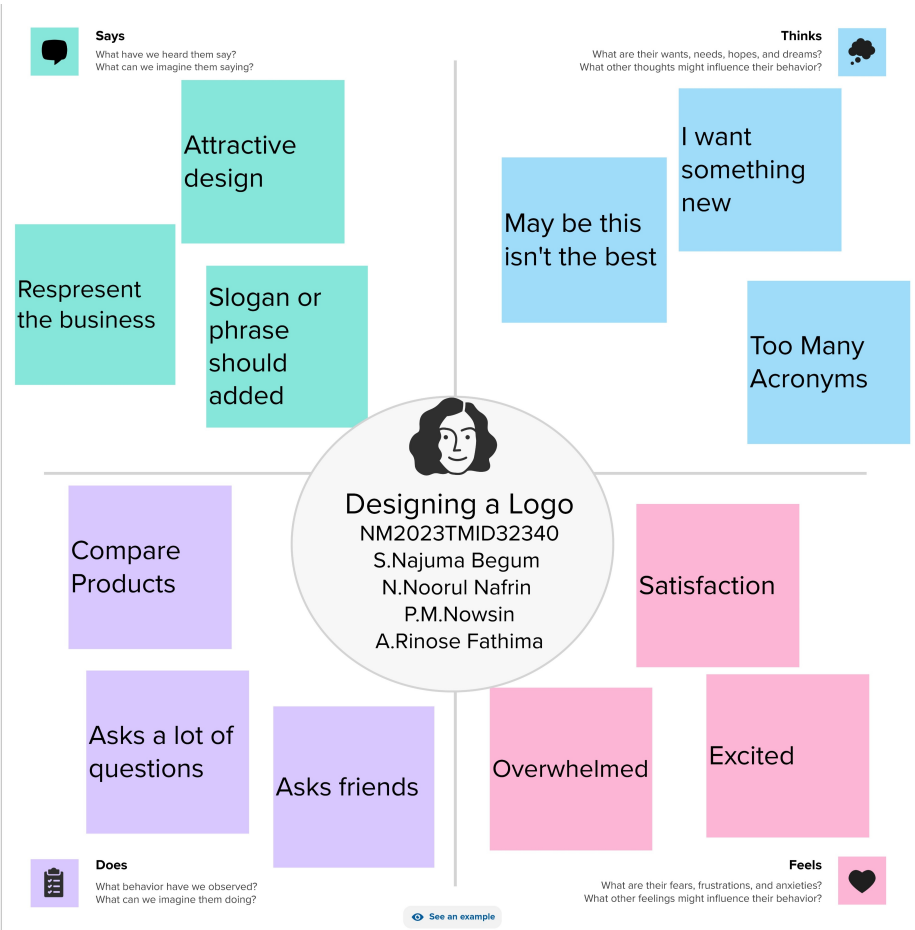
Says
What have we heard them say?
What can we imagine them saying?

Attractive design

Respresent the business

Slogan or phrase should added

Thinks
What are their wants, needs, hopes, and dreams?
What other thoughts might influence their behavior?

I want something new

May be this isn't the best

Too Many Acronyms

Designing a Logo
NM2023TMID32340
S.Najuma Begum
N.Noorul Nafrin
P.M.Nowsin
A.Rinose Fathima

Compare Products

Asks a lot of questions

Asks friends

Satisfaction

Overwhelmed

Excited

Does
What behavior have we observed?
What can we imagine them doing?

See an example

Feels
What are their fears, frustrations, and anxieties?
What other feelings might influence their behavior?